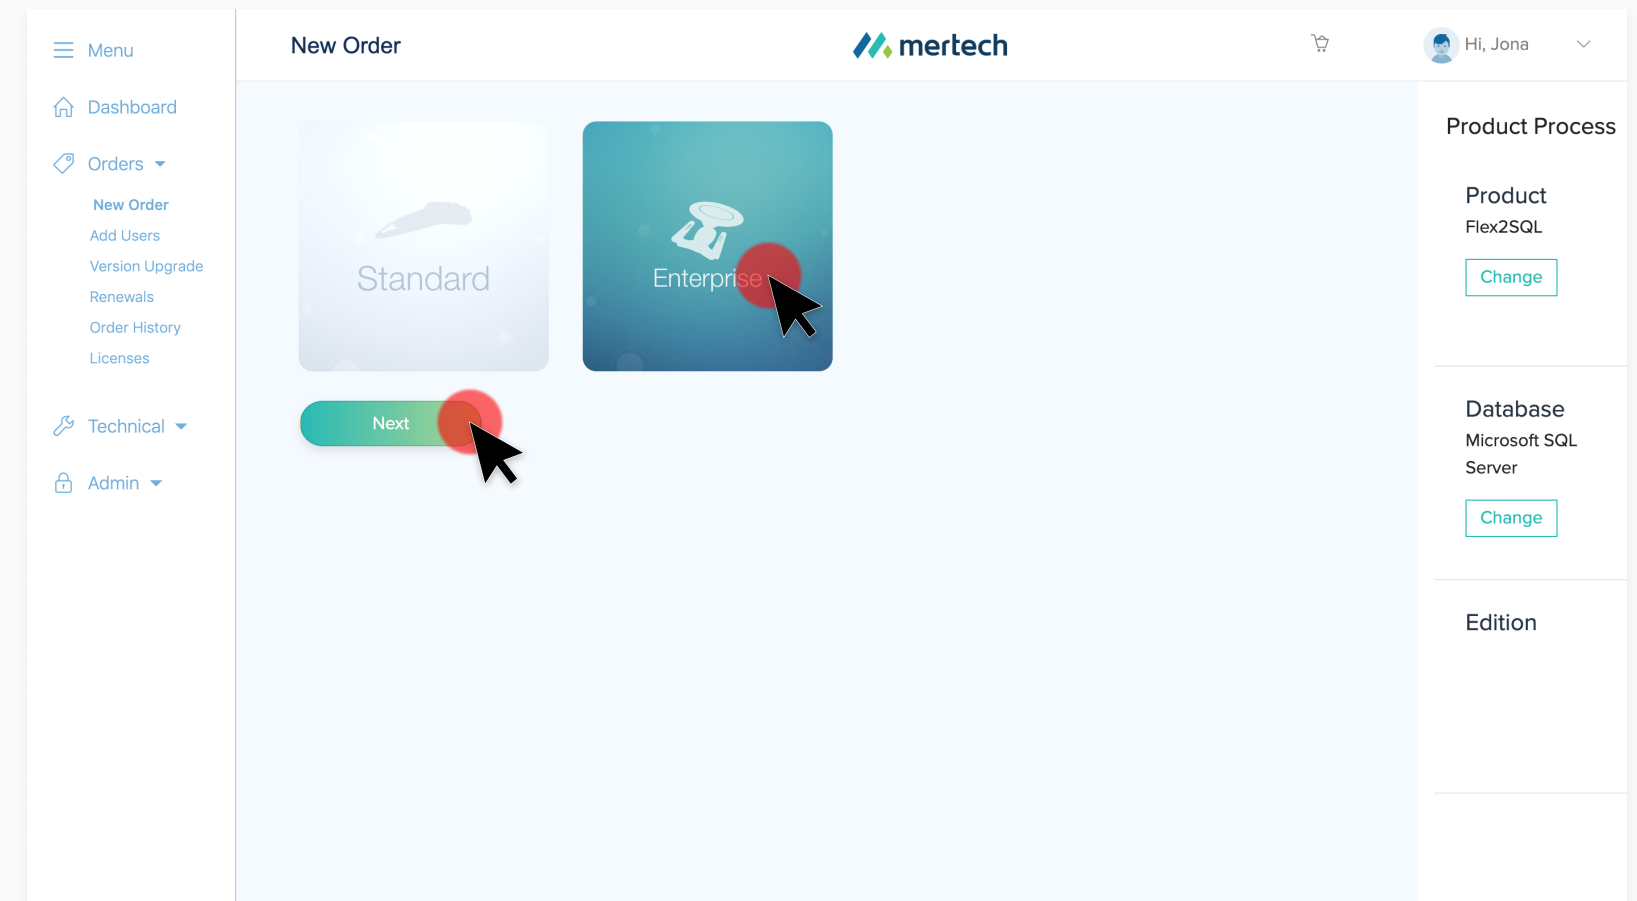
Menu

Dashboard

Orders

New Order
Add Users
Version Upgrade
Renewals
Order History
Licenses

Technical

Admin

New Order

mertech

Hi, Jona

Standard

Enterprise

Next

Product Process

Product
Flex2SQL

Change

Database
Microsoft SQL Server

Change

Edition